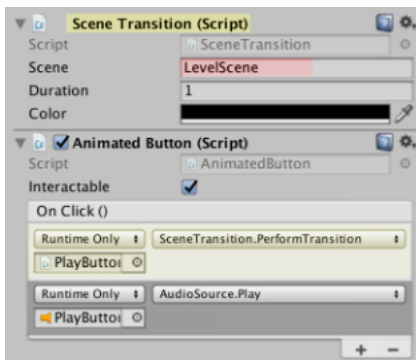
Scene Transition (Script)
Script SceneTransition
Scene LevelScene
Duration 1
Color

Animated Button (Script)
Script AnimatedButton
Interactable
On Click ()
Runtime Only SceneTransition.PerformTransition
PlayButto
Runtime Only AudioSource.Play
PlayButto
+ −